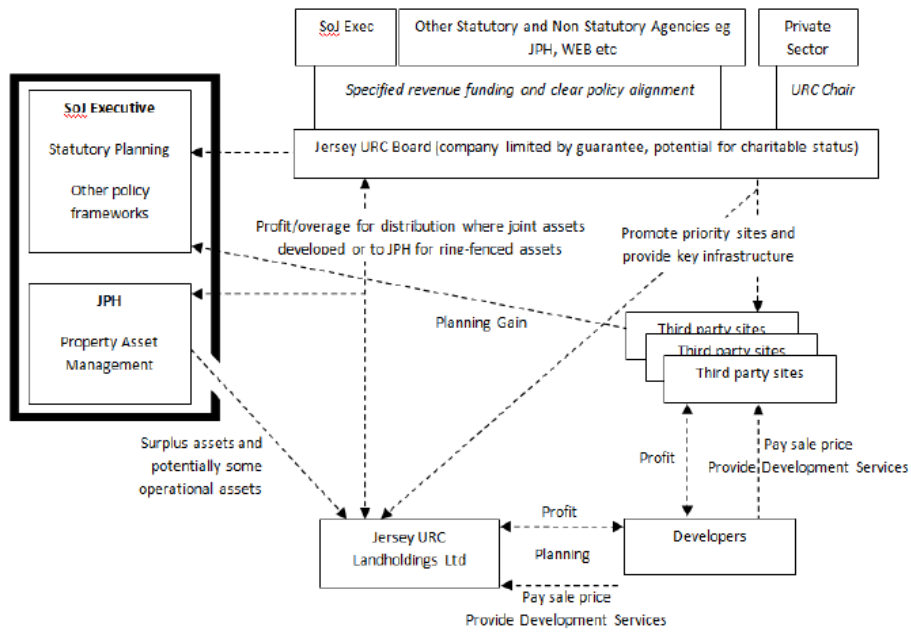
SoJ Exec

Other Statutory and Non Statutory Agencies eg JPH, WEB etc

Private Sector

Specified revenue funding and clear policy alignment

URC Chair

SoJ Executive

Statutory Planning

Other policy frameworks

Jersey URC Board (company limited by guarantee, potential for charitable status)

Profit/overage for distribution where joint assets developed or to JPH for ring-fenced assets

Promote priority sites and provide key infrastructure

JPH

Property Asset Management

Planning Gain

Third party sites

Third party sites

Third party sites

Surplus assets and potentially some operational assets

Profit

Pay sale price

Provide Development Services

Profit

Jersey URC Landholdings Ltd

Planning

Developers

Pay sale price

Provide Development Services